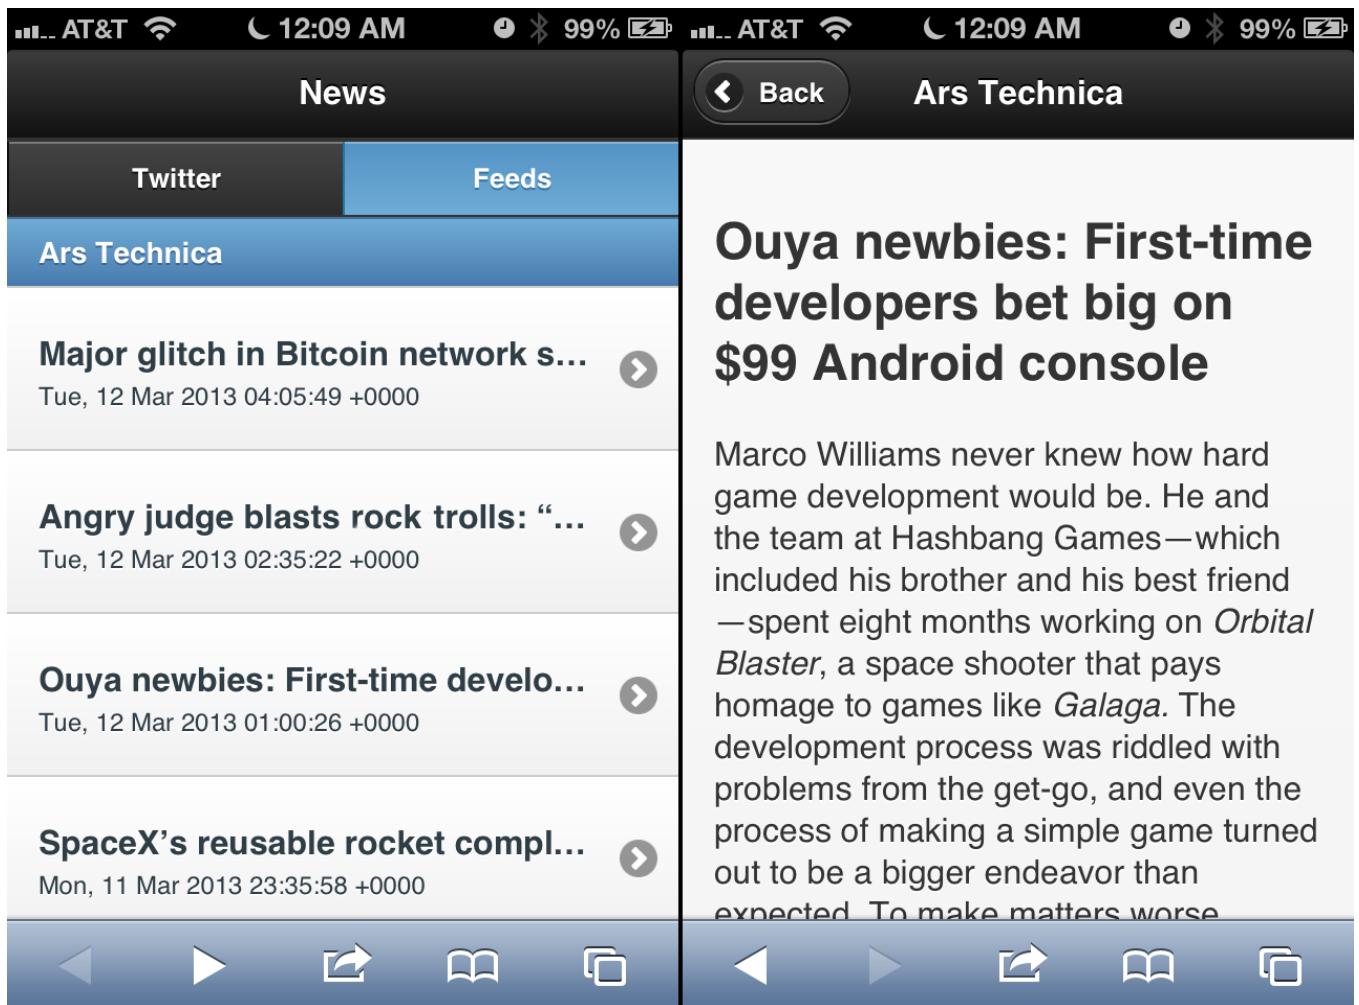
AT&T 12:09 AM 99%

News

Twitter

Feeds

Ars Technica

Major glitch in Bitcoin network s…
Tue, 12 Mar 2013 04:05:49 +0000

Angry judge blasts rock trolls: "…
Tue, 12 Mar 2013 02:35:22 +0000

Ouya newbies: First-time develo…
Tue, 12 Mar 2013 01:00:26 +0000

SpaceX's reusable rocket compl…
Mon, 11 Mar 2013 23:35:58 +0000

AT&T 12:09 AM 99%

Back

Ars Technica

Ouya newbies: First-time developers bet big on $99 Android console

Marco Williams never knew how hard game development would be. He and the team at Hashbang Games—which included his brother and his best friend—spent eight months working on *Orbital Blaster*, a space shooter that pays homage to games like *Galaga*. The development process was riddled with problems from the get-go, and even the process of making a simple game turned out to be a bigger endeavor than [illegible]